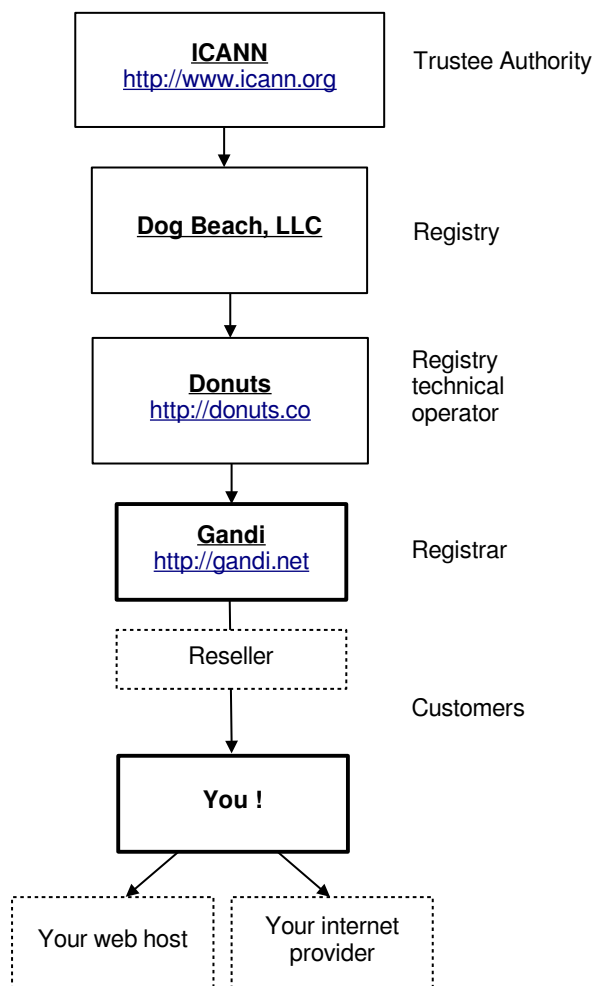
ICANN
http://www.icann.org

Trustee Authority

Dog Beach, LLC

Registry

Donuts
http://donuts.co

Registry technical operator

Gandi
http://gandi.net

Registrar

Reseller

Customers

You !

Your web host

Your internet provider